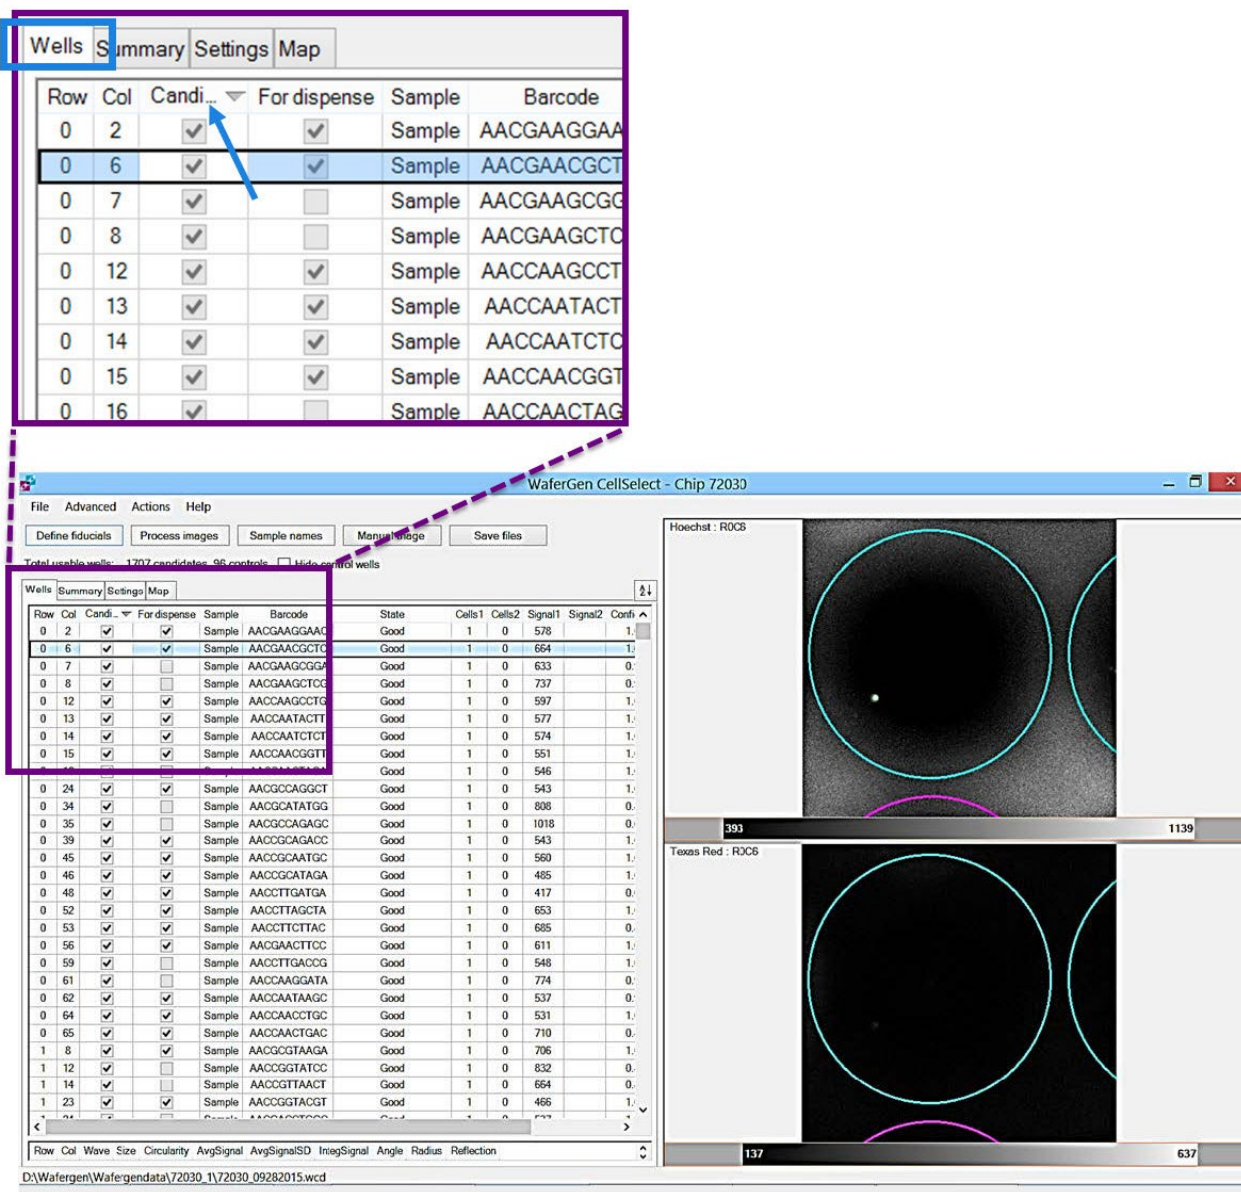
Wells Summary Settings Map

| Row | Col | Candi... | For dispense | Sample | Barcode |
|---|---|---|---|---|---|
| 0 | 2 | ✓ | ✓ | Sample | AACGAAGGAA |
| 0 | 6 | ✓ | ✓ | Sample | AACGAACGCT |
| 0 | 7 | ✓ | | Sample | AACGAAGCGG |
| 0 | 8 | ✓ | | Sample | AACGAAGCTC |
| 0 | 12 | ✓ | ✓ | Sample | AACCAAGCCT |
| 0 | 13 | ✓ | ✓ | Sample | AACCAATACT |
| 0 | 14 | ✓ | ✓ | Sample | AACCAATCTC |
| 0 | 15 | ✓ | ✓ | Sample | AACCAACGGT |
| 0 | 16 | ✓ | | Sample | AACCAACTAG |

WaferGen CellSelect - Chip 72030

File Advanced Actions Help

Define fiducials Process images Sample names Manual stage Save files

Total usable wells: 1707 candidates, 96 controls Hide control wells

Wells Summary Settings Map

| Row | Col | Candi... | For dispense | Sample | Barcode | State | Cells1 | Cells2 | Signal1 | Signal2 | Confi |
|---|---|---|---|---|---|---|---|---|---|---|---|
| 0 | 2 | ✓ | ✓ | Sample | AACGAAGGAA | Good | 1 | 0 | 578 | | 1. |
| 0 | 6 | ✓ | ✓ | Sample | AACGAACGCT | Good | 1 | 0 | 664 | | 1. |
| 0 | 7 | ✓ | | Sample | AACGAAGCGG | Good | 1 | 0 | 633 | | 0. |
| 0 | 8 | ✓ | | Sample | AACGAAGCTC | Good | 1 | 0 | 737 | | 0. |
| 0 | 12 | ✓ | ✓ | Sample | AACCAAGCCT | Good | 1 | 0 | 597 | | 1. |
| 0 | 13 | ✓ | ✓ | Sample | AACCAATACT | Good | 1 | 0 | 577 | | 1. |
| 0 | 14 | ✓ | ✓ | Sample | AACCAATCTC | Good | 1 | 0 | 574 | | 1. |
| 0 | 15 | ✓ | ✓ | Sample | AACCAACGGT | Good | 1 | 0 | 551 | | 1. |
| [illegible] | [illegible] | | | | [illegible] | Good | 1 | 0 | 546 | | 1. |
| 0 | 24 | ✓ | ✓ | Sample | AACGCCAGGCT | Good | 1 | 0 | 543 | | 1. |
| 0 | 34 | ✓ | ✓ | Sample | AACGCATATGG | Good | 1 | 0 | 808 | | 0. |
| 0 | 35 | ✓ | | Sample | AACGCCAGAGC | Good | 1 | 0 | 1018 | | 0. |
| 0 | 39 | ✓ | ✓ | Sample | AACGCAGAGCC | Good | 1 | 0 | 543 | | 1. |
| 0 | 45 | ✓ | ✓ | Sample | AACGCAATGC | Good | 1 | 0 | 560 | | 1. |
| 0 | 46 | ✓ | ✓ | Sample | AACGCATAGA | Good | 1 | 0 | 485 | | 1. |
| 0 | 48 | ✓ | ✓ | Sample | AACCTTGATGA | Good | 1 | 0 | 417 | | 0. |
| 0 | 52 | ✓ | ✓ | Sample | AACCTTAGCTA | Good | 1 | 0 | 653 | | 1. |
| 0 | 53 | ✓ | ✓ | Sample | AACCTTCTTAC | Good | 1 | 0 | 685 | | 0. |
| 0 | 56 | ✓ | ✓ | Sample | AACGAACTTCC | Good | 1 | 0 | 611 | | 1. |
| 0 | 59 | ✓ | | Sample | AACCTTGACCG | Good | 1 | 0 | 548 | | 1. |
| 0 | 61 | ✓ | | Sample | AACCAAGGATA | Good | 1 | 0 | 774 | | 0. |
| 0 | 62 | ✓ | ✓ | Sample | AACCAATAAGC | Good | 1 | 0 | 537 | | 0. |
| 0 | 64 | ✓ | ✓ | Sample | AACCAACCTGC | Good | 1 | 0 | 531 | | 1. |
| 0 | 65 | ✓ | ✓ | Sample | AACCAACTGAC | Good | 1 | 0 | 710 | | 0. |
| 1 | 8 | ✓ | ✓ | Sample | AACGCGTAAGA | Good | 1 | 0 | 706 | | 1. |
| 1 | 12 | ✓ | | Sample | AACCGGTATCC | Good | 1 | 0 | 832 | | 0. |
| 1 | 14 | ✓ | | Sample | AACCGTTAACT | Good | 1 | 0 | 664 | | 0. |
| 1 | 23 | ✓ | ✓ | Sample | AACCGGTACGT | Good | 1 | 0 | 466 | | 1. |

Row Col Wave Size Circularity AvgSignal AvgSignalSD IntegSignal Angle Radius Reflection

D:\Wafergen\Wafergendata\72030_1\72030_09282015.wcd

Hoechst : R0C6

393 1139

Texas Red : R0C6

137 637